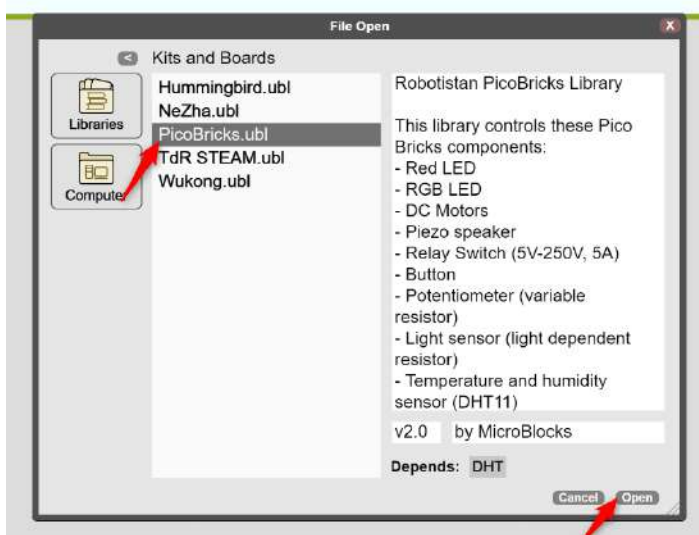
File Open

X

<

Kits and Boards

Libraries

Computer

Hummingbird.ubl
NeZha.ubl
PicoBricks.ubl
TdR STEAM.ubl
Wukong.ubl

Robotistan PicoBricks Library

This library controls these Pico Bricks components:
- Red LED
- RGB LED
- DC Motors
- Piezo speaker
- Relay Switch (5V-250V, 5A)
- Button
- Potentiometer (variable resistor)
- Light sensor (light dependent resistor)
- Temperature and humidity sensor (DHT11)

v2.0

by MicroBlocks

Depends: DHT

Cancel

Open